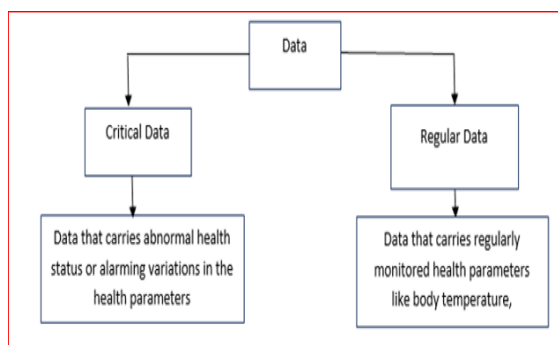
Data

Critical Data

Regular Data

Data that carries abnormal health status or alarming variations in the health parameters

Data that carries regularly monitored health parameters like body temperature,